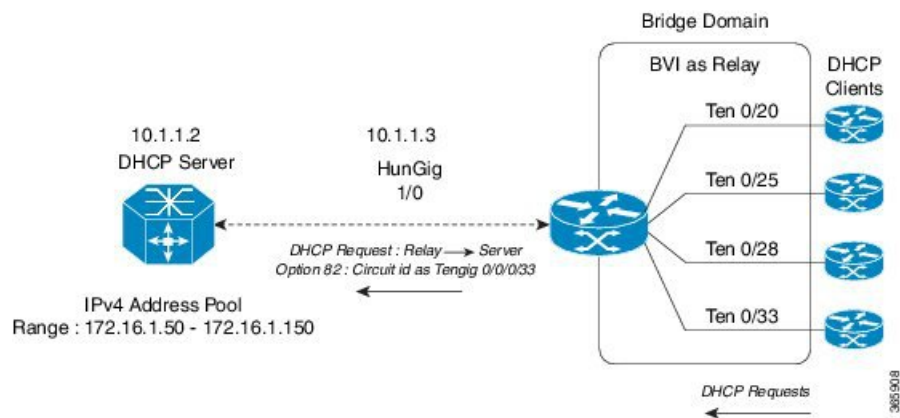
Bridge Domain

BVI as Relay

DHCP Clients

10.1.1.2

DHCP Server

10.1.1.3

HunGig 1/0

Ten 0/20

Ten 0/25

Ten 0/28

Ten 0/33

DHCP Request : Relay → Server

Option 82 : Circuit id as Tengig 0/0/0/33

IPv4 Address Pool

Range : 172.16.1.50 - 172.16.1.150

DHCP Requests

385908